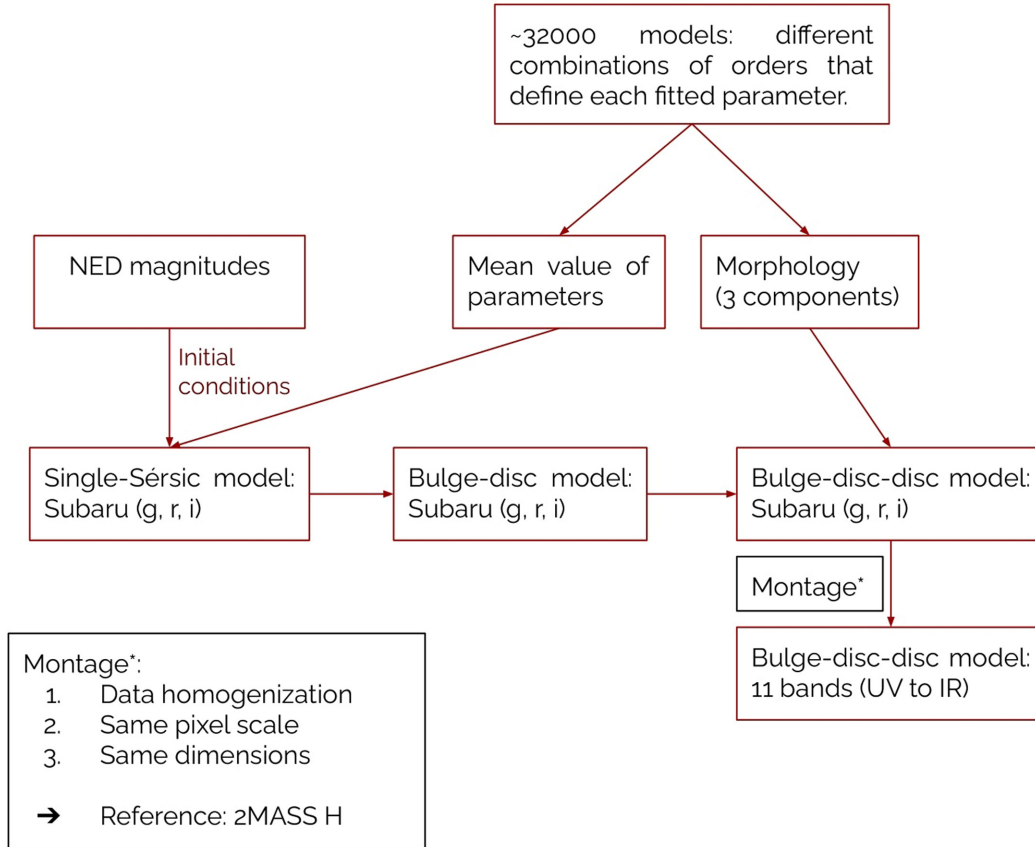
~32000 models: different combinations of orders that define each fitted parameter.

NED magnitudes

Mean value of parameters

Morphology (3 components)

Initial conditions

Single-Sérsic model: Subaru (g, r, i)

Bulge-disc model: Subaru (g, r, i)

Bulge-disc-disc model: Subaru (g, r, i)

Montage*

Bulge-disc-disc model: 11 bands (UV to IR)

Montage*:
1. Data homogenization
2. Same pixel scale
3. Same dimensions

➔ Reference: 2MASS H